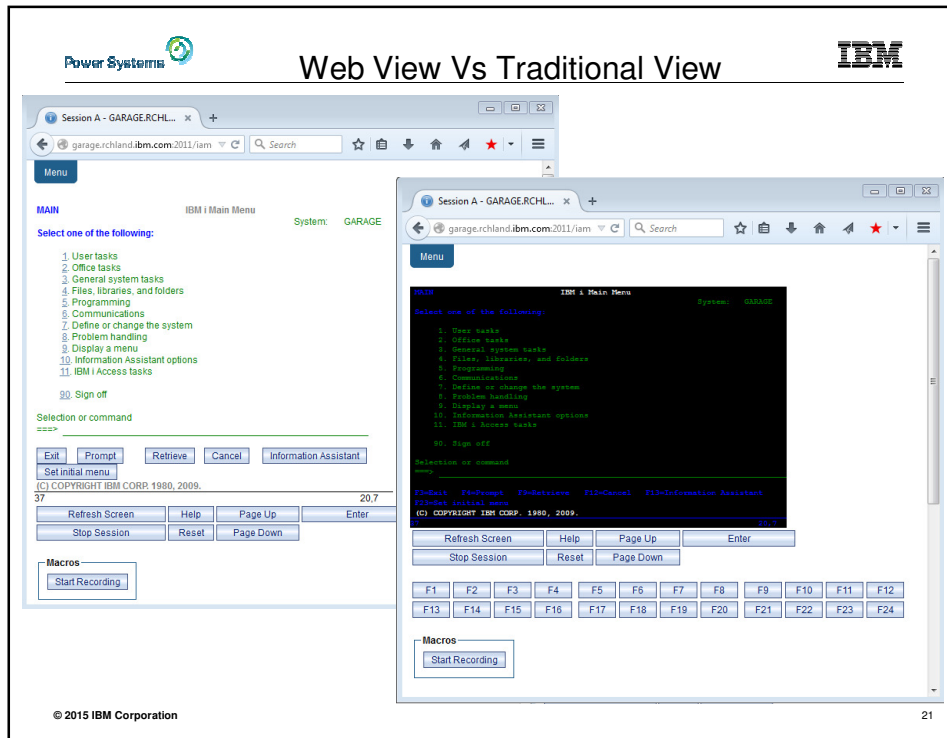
Power Systems

Web View Vs Traditional View

IBM

Session A - GARAGE.RCHL... ×

garage.rchland.ibm.com:2011/iam

Search

Menu

MAIN IBM i Main Menu

System: GARAGE

Select one of the following:

1. User tasks
2. Office tasks
3. General system tasks
4. Files, libraries, and folders
5. Programming
6. Communications
7. Define or change the system
8. Problem handling
9. Display a menu
10. Information Assistant options
11. IBM i Access tasks

90. Sign off

Selection or command
===>

Exit Prompt Retrieve Cancel Information Assistant

Set initial menu

(C) COPYRIGHT IBM CORP. 1980, 2009.

37 20,7

Refresh Screen Help Page Up Enter

Stop Session Reset Page Down

Macros

Start Recording

Session A - GARAGE.RCHL... ×

garage.rchland.ibm.com:2011/iam

Search

Menu

MAIN IBM i Main Menu

System: GARAGE

Select one of the following:

1. User tasks
2. Office tasks
3. General system tasks
4. Files, libraries, and folders
5. Programming
6. Communications
7. Define or change the system
8. Problem handling
9. Display a menu
10. Information Assistant options
11. IBM i Access tasks

90. Sign off

Selection or command
===>

F3=Exit F4=Prompt F9=Retrieve F12=Cancel F13=Information Assistant
F23=Set initial menu
(C) COPYRIGHT IBM CORP. 1980, 2009.

Refresh Screen Help Page Up Enter

Stop Session Reset Page Down

F1 F2 F3 F4 F5 F6 F7 F8 F9 F10 F11 F12
F13 F14 F15 F16 F17 F18 F19 F20 F21 F22 F23 F24

Macros

Start Recording

© 2015 IBM Corporation

21